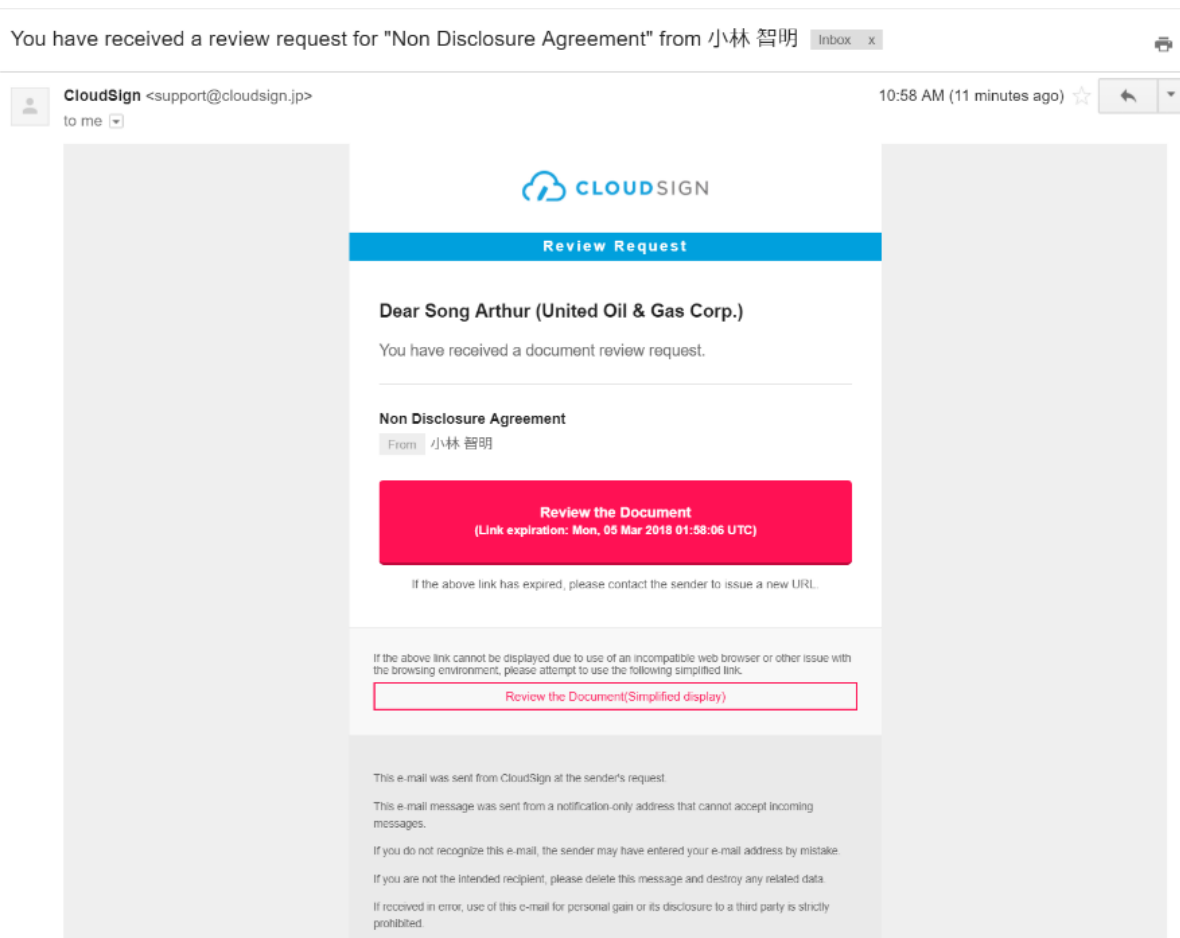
You have received a review request for "Non Disclosure Agreement" from 小林 智明 Inbox x

CloudSign <support@cloudsign.jp>
to me

10:58 AM (11 minutes ago)

CLOUDSIGN

Review Request

Dear Song Arthur (United Oil & Gas Corp.)

You have received a document review request.

Non Disclosure Agreement
From 小林 智明

Review the Document
(Link expiration: Mon, 05 Mar 2018 01:58:06 UTC)

If the above link has expired, please contact the sender to issue a new URL.

If the above link cannot be displayed due to use of an incompatible web browser or other issue with the browsing environment, please attempt to use the following simplified link.

Review the Document(Simplified display)

This e-mail was sent from CloudSign at the sender's request.

This e-mail message was sent from a notification-only address that cannot accept incoming messages.

If you do not recognize this e-mail, the sender may have entered your e-mail address by mistake.

If you are not the intended recipient, please delete this message and destroy any related data.

If received in error, use of this e-mail for personal gain or its disclosure to a third party is strictly prohibited.